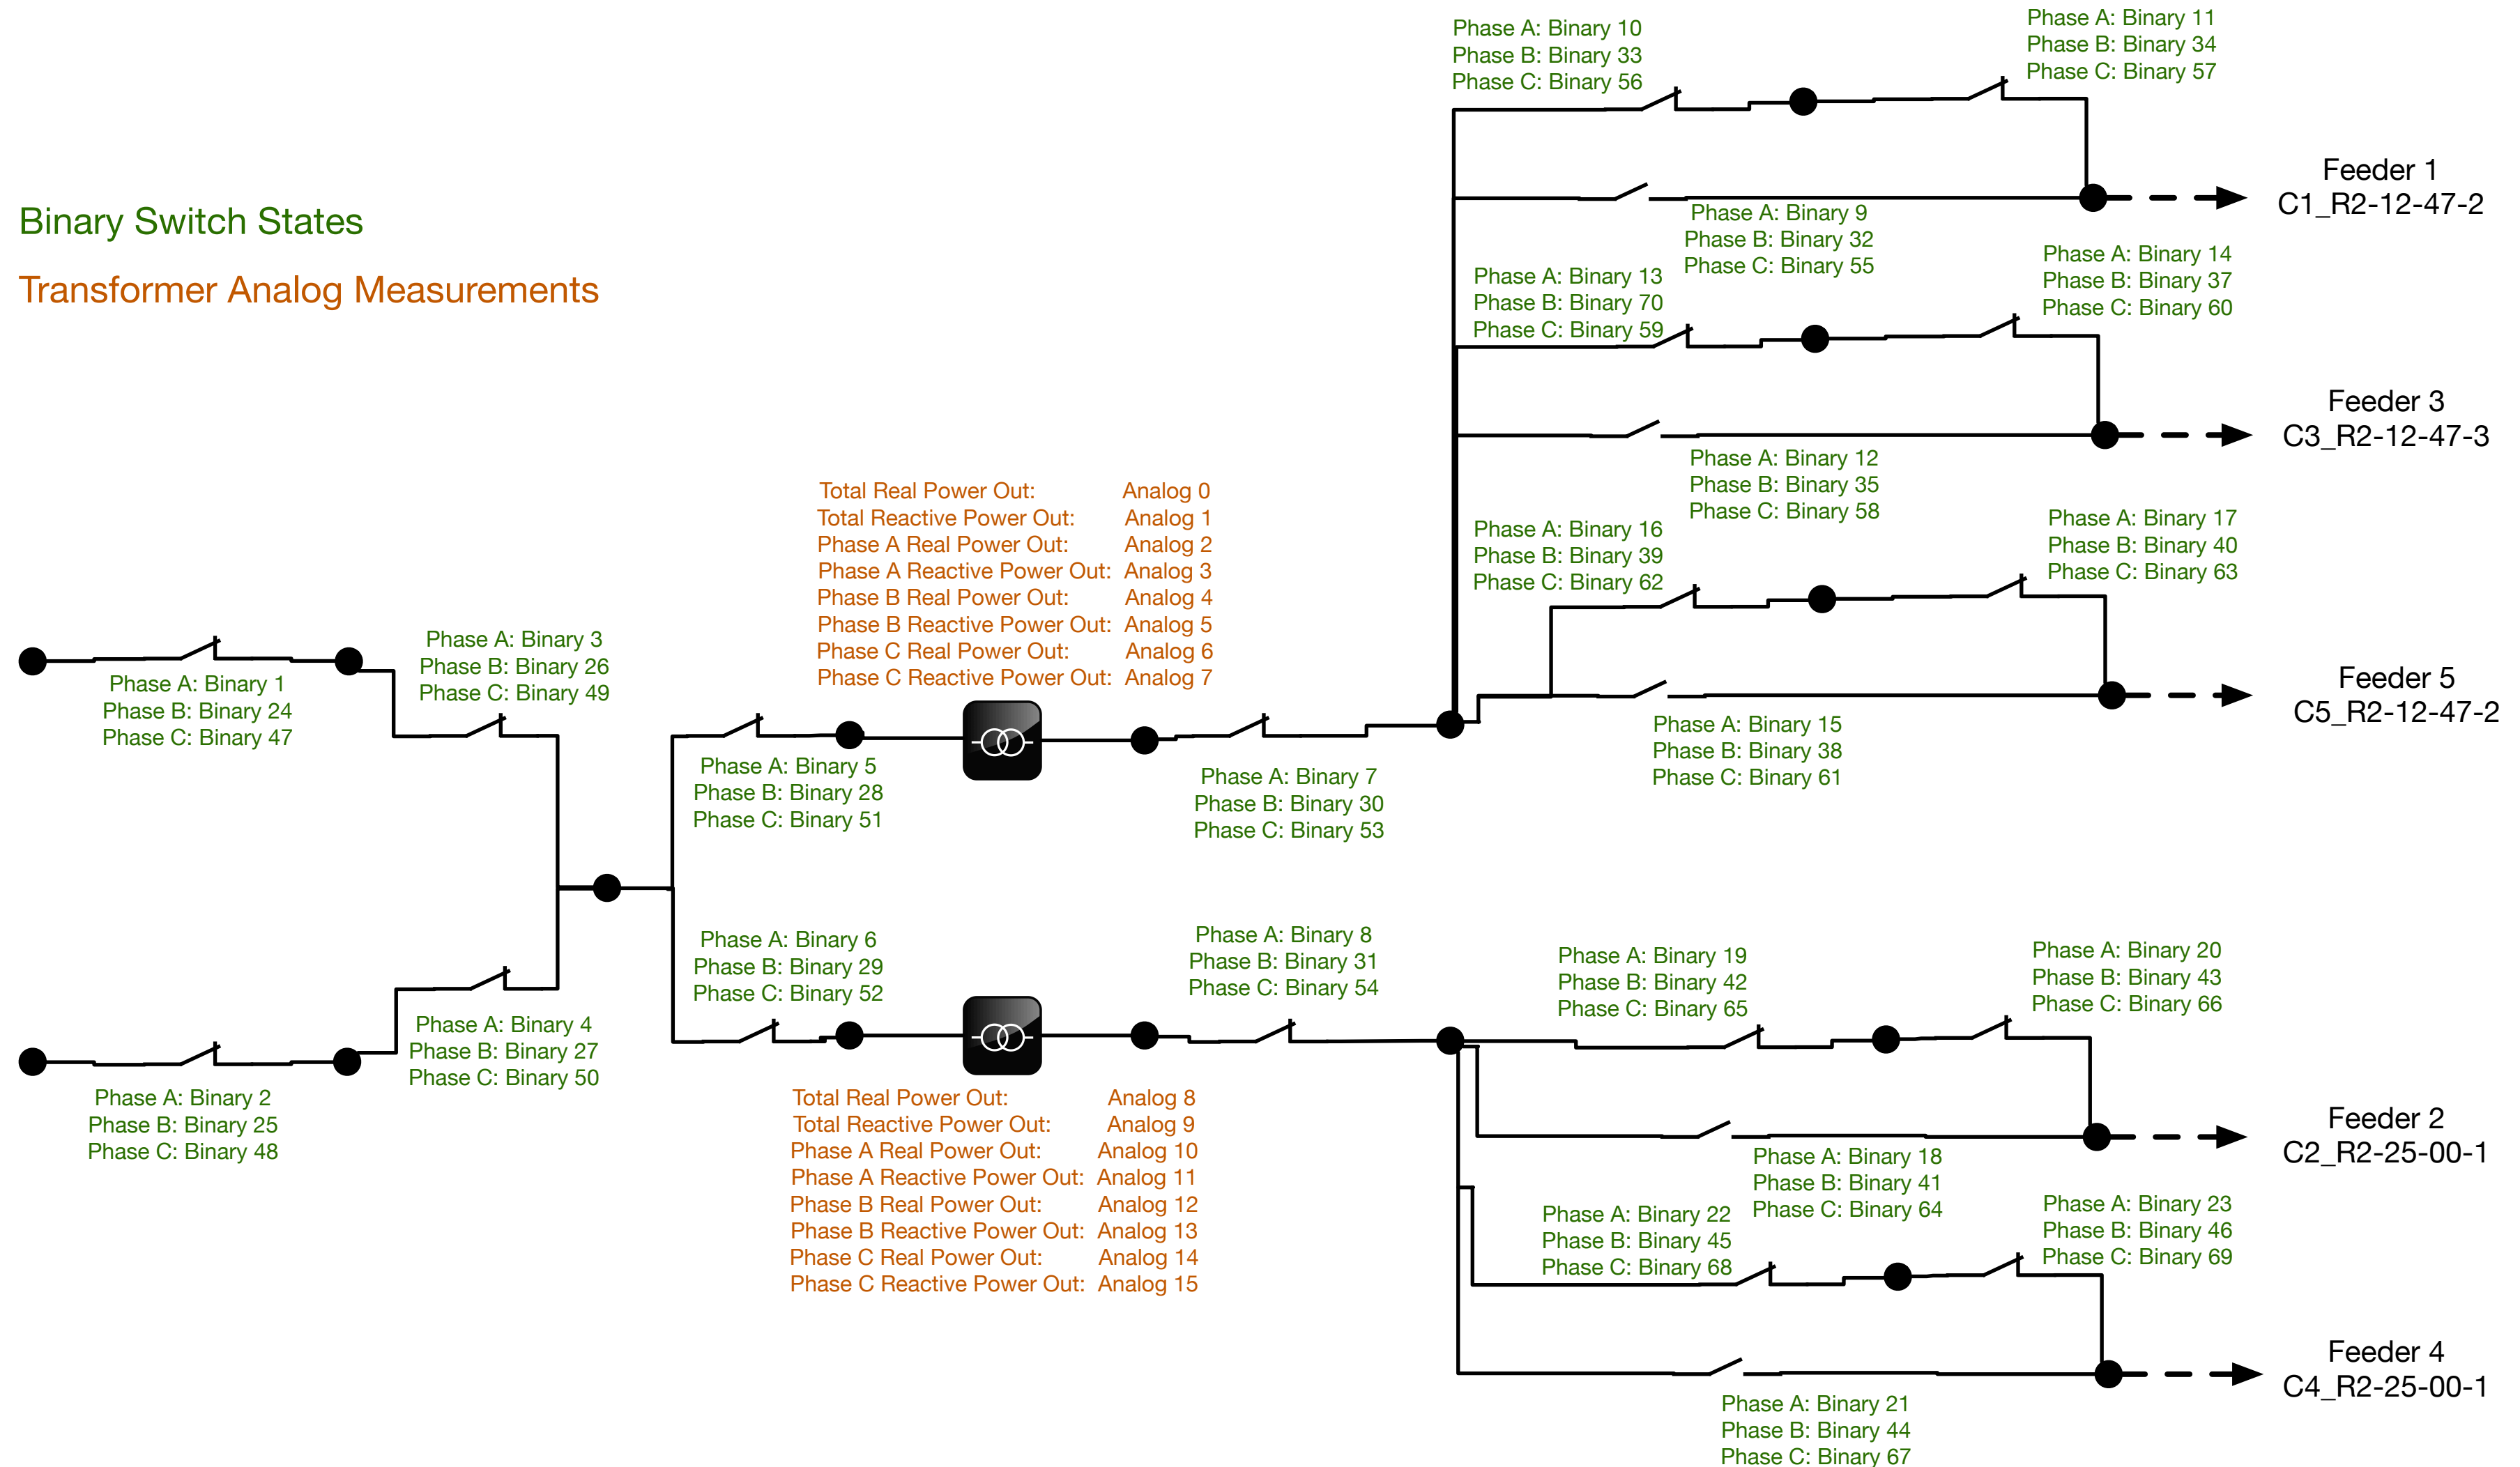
Binary Switch States

Transformer Analog Measurements

Phase A: Binary 10
Phase B: Binary 33
Phase C: Binary 56

Phase A: Binary 11
Phase B: Binary 34
Phase C: Binary 57

Feeder 1
C1_R2-12-47-2

Phase A: Binary 9
Phase B: Binary 32
Phase C: Binary 55

Phase A: Binary 13
Phase B: Binary 70
Phase C: Binary 59

Phase A: Binary 14
Phase B: Binary 37
Phase C: Binary 60

Feeder 3
C3_R2-12-47-3

Phase A: Binary 12
Phase B: Binary 35
Phase C: Binary 58

Total Real Power Out: Analog 0
Total Reactive Power Out: Analog 1
Phase A Real Power Out: Analog 2
Phase A Reactive Power Out: Analog 3
Phase B Real Power Out: Analog 4
Phase B Reactive Power Out: Analog 5
Phase C Real Power Out: Analog 6
Phase C Reactive Power Out: Analog 7

Phase A: Binary 16
Phase B: Binary 39
Phase C: Binary 62

Phase A: Binary 17
Phase B: Binary 40
Phase C: Binary 63

Feeder 5
C5_R2-12-47-2

Phase A: Binary 3
Phase B: Binary 26
Phase C: Binary 49

Phase A: Binary 1
Phase B: Binary 24
Phase C: Binary 47

Phase A: Binary 15
Phase B: Binary 38
Phase C: Binary 61

Phase A: Binary 5
Phase B: Binary 28
Phase C: Binary 51

Phase A: Binary 7
Phase B: Binary 30
Phase C: Binary 53

Phase A: Binary 6
Phase B: Binary 29
Phase C: Binary 52

Phase A: Binary 8
Phase B: Binary 31
Phase C: Binary 54

Phase A: Binary 19
Phase B: Binary 42
Phase C: Binary 65

Phase A: Binary 20
Phase B: Binary 43
Phase C: Binary 66

Phase A: Binary 4
Phase B: Binary 27
Phase C: Binary 50

Phase A: Binary 2
Phase B: Binary 25
Phase C: Binary 48

Total Real Power Out: Analog 8
Total Reactive Power Out: Analog 9
Phase A Real Power Out: Analog 10
Phase A Reactive Power Out: Analog 11
Phase B Real Power Out: Analog 12
Phase B Reactive Power Out: Analog 13
Phase C Real Power Out: Analog 14
Phase C Reactive Power Out: Analog 15

Feeder 2
C2_R2-25-00-1

Phase A: Binary 18
Phase B: Binary 41
Phase C: Binary 64

Phase A: Binary 22
Phase B: Binary 45
Phase C: Binary 68

Phase A: Binary 23
Phase B: Binary 46
Phase C: Binary 69

Feeder 4
C4_R2-25-00-1

Phase A: Binary 21
Phase B: Binary 44
Phase C: Binary 67